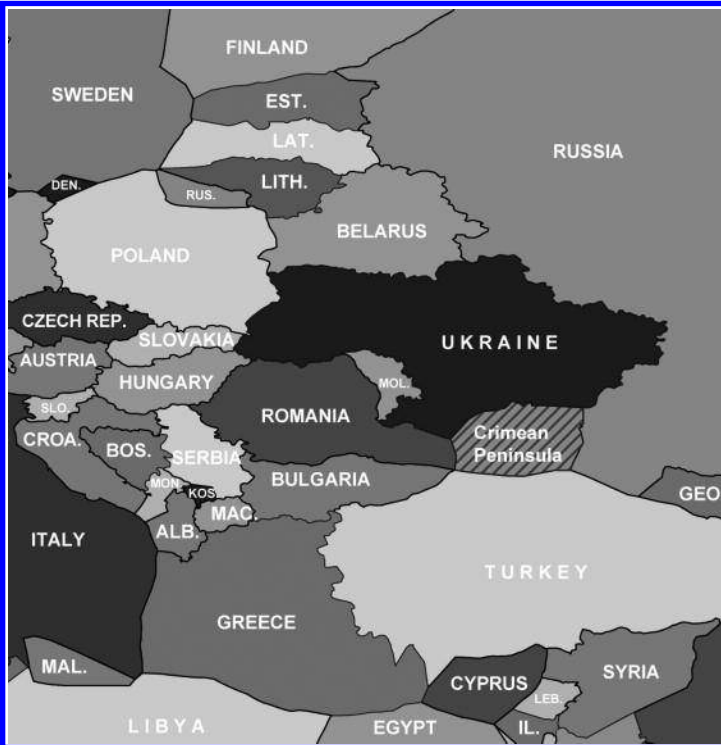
FINLAND
SWEDEN
EST.
RUSSIA
LAT.
DEN.
RUS.
LITH.
BELARUS
POLAND
CZECH REP.
UKRAINE
SLOVAKIA
AUSTRIA
MOL.
HUNGARY
SLO.
ROMANIA
CROA.
Crimean Peninsula
BOS.
SERBIA
MON.
KOS.
BULGARIA
GEO
MAC.
ALB.
ITALY
TURKEY
GREECE
MAL.
SYRIA
CYPRUS
LEB.
LIBYA
EGYPT
IL.